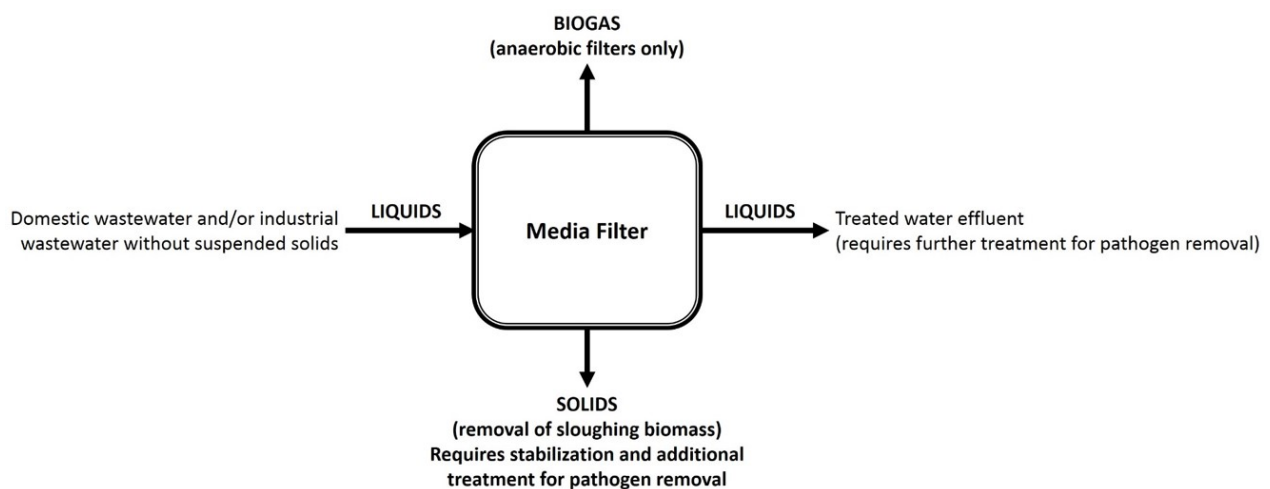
BIOGAS
(anaerobic filters only)

Domestic wastewater and/or industrial wastewater without suspended solids

LIQUIDS

Media Filter

LIQUIDS

Treated water effluent
(requires further treatment for pathogen removal)

SOLIDS
(removal of sloughing biomass)
Requires stabilization and additional treatment for pathogen removal